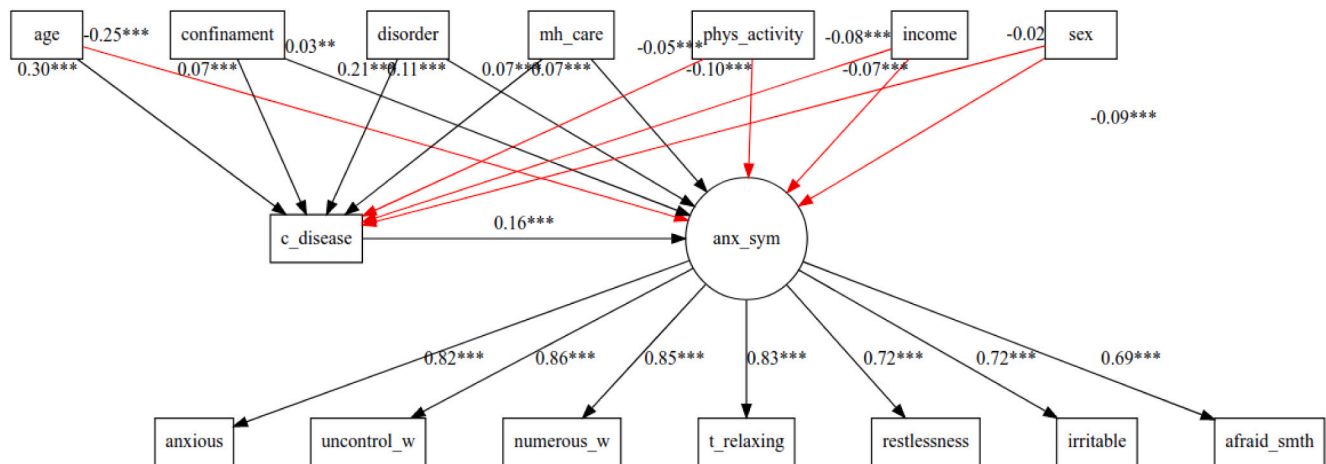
age
-0.25***
confinament
0.03**
disorder
mh_care
-0.05***
phys_activity
-0.08***
income
-0.02
sex
0.30***
0.07***
0.21***
0.11***
0.07***
0.07***
-0.10***
-0.07***
-0.09***
c_disease
0.16***
anx_sym
0.82***
0.86***
0.85***
0.83***
0.72***
0.72***
0.69***
anxious
uncontrol_w
numerous_w
t_relaxing
restlessness
irritable
afraid_smth